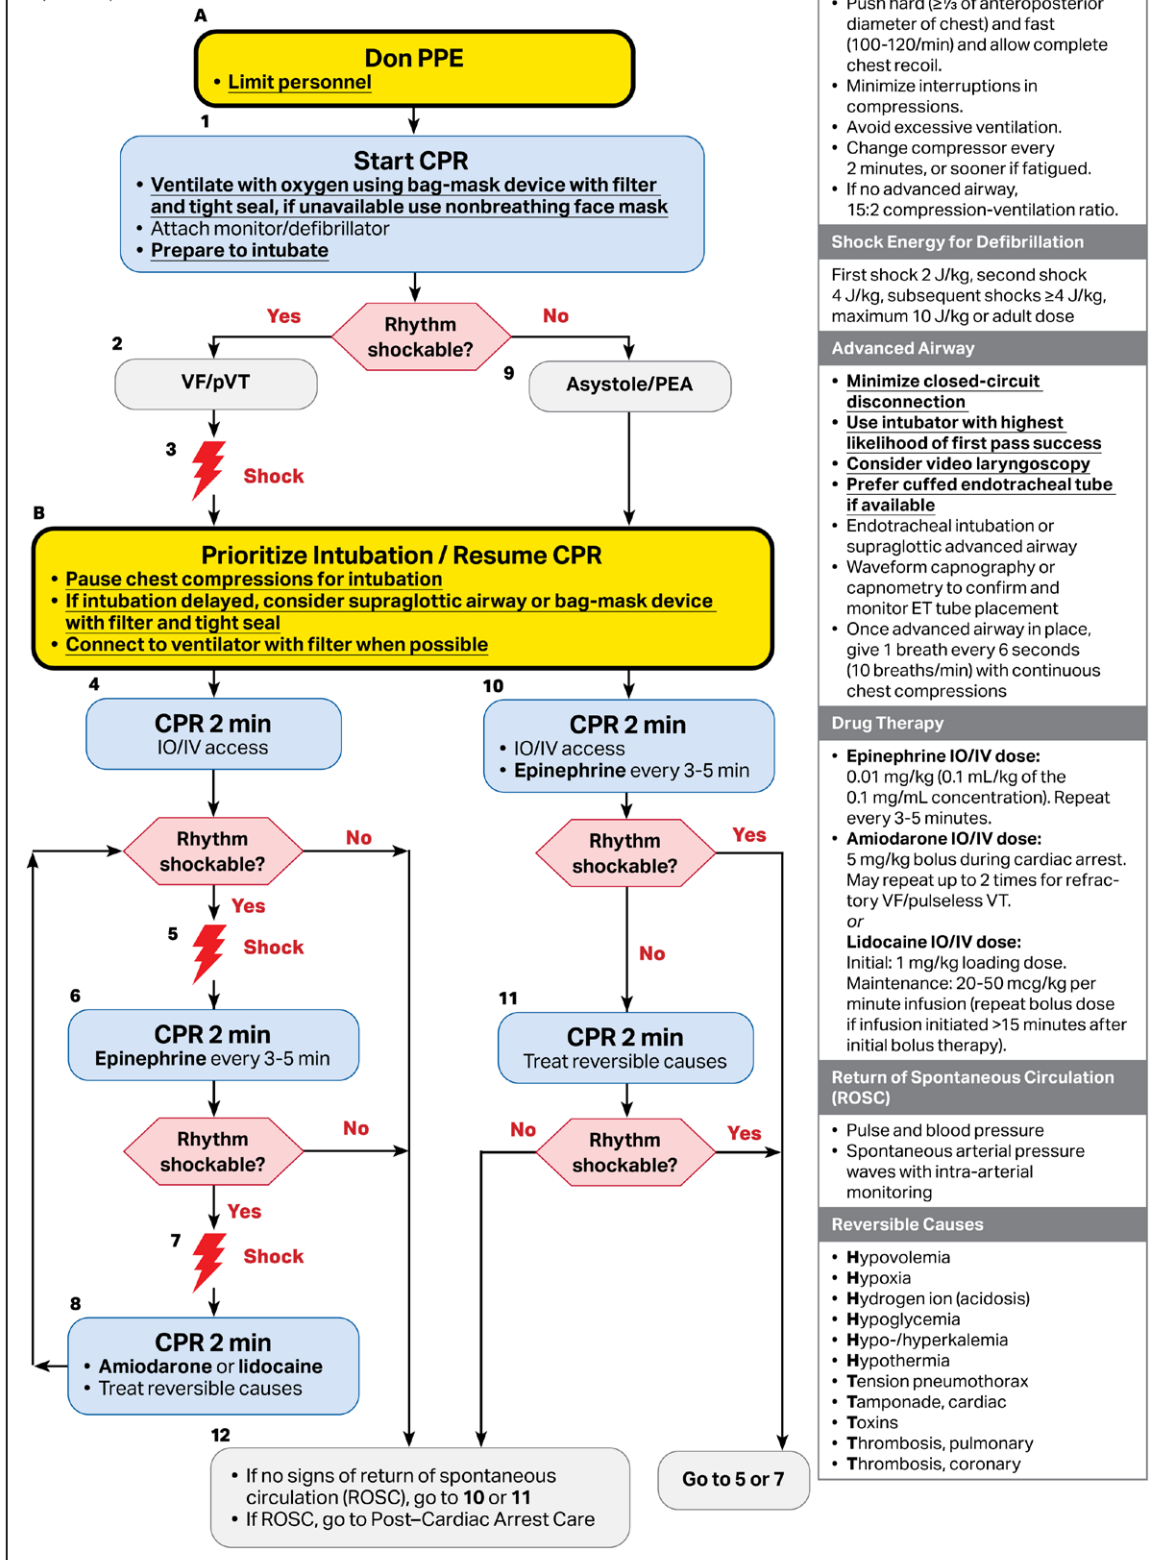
A

Don PPE
• Limit personnel

1

Start CPR
• Ventilate with oxygen using bag-mask device with filter and tight seal, if unavailable use nonbreathing face mask
• Attach monitor/defibrillator
• Prepare to intubate

Yes

Rhythm shockable?

No

2

VF/pVT

9

Asystole/PEA

3

Shock

B

Prioritize Intubation / Resume CPR
• Pause chest compressions for intubation
• If intubation delayed, consider supraglottic airway or bag-mask device with filter and tight seal
• Connect to ventilator with filter when possible

4

CPR 2 min
IO/IV access

10

CPR 2 min
• IO/IV access
• Epinephrine every 3-5 min

Rhythm shockable?

No

Yes

5

Shock

Rhythm shockable?

Yes

No

6

CPR 2 min
Epinephrine every 3-5 min

11

CPR 2 min
Treat reversible causes

Rhythm shockable?

No

Yes

7

Shock

No

Rhythm shockable?

Yes

8

CPR 2 min
• Amiodarone or lidocaine
• Treat reversible causes

12

• If no signs of return of spontaneous circulation (ROSC), go to 10 or 11
• If ROSC, go to Post–Cardiac Arrest Care

Go to 5 or 7

• Push hard (≥⅓ of anteroposterior diameter of chest) and fast (100-120/min) and allow complete chest recoil.
• Minimize interruptions in compressions.
• Avoid excessive ventilation.
• Change compressor every 2 minutes, or sooner if fatigued.
• If no advanced airway, 15:2 compression-ventilation ratio.

Shock Energy for Defibrillation

First shock 2 J/kg, second shock 4 J/kg, subsequent shocks ≥4 J/kg, maximum 10 J/kg or adult dose

Advanced Airway

• Minimize closed-circuit disconnection
• Use intubator with highest likelihood of first pass success
• Consider video laryngoscopy
• Prefer cuffed endotracheal tube if available
• Endotracheal intubation or supraglottic advanced airway
• Waveform capnography or capnometry to confirm and monitor ET tube placement
• Once advanced airway in place, give 1 breath every 6 seconds (10 breaths/min) with continuous chest compressions

Drug Therapy

• Epinephrine IO/IV dose: 0.01 mg/kg (0.1 mL/kg of the 0.1 mg/mL concentration). Repeat every 3-5 minutes.
• Amiodarone IO/IV dose: 5 mg/kg bolus during cardiac arrest. May repeat up to 2 times for refractory VF/pulseless VT.
or
Lidocaine IO/IV dose: Initial: 1 mg/kg loading dose. Maintenance: 20-50 mcg/kg per minute infusion (repeat bolus dose if infusion initiated >15 minutes after initial bolus therapy).

Return of Spontaneous Circulation (ROSC)

• Pulse and blood pressure
• Spontaneous arterial pressure waves with intra-arterial monitoring

Reversible Causes

• Hypovolemia
• Hypoxia
• Hydrogen ion (acidosis)
• Hypoglycemia
• Hypo-/hyperkalemia
• Hypothermia
• Tension pneumothorax
• Tamponade, cardiac
• Toxins
• Thrombosis, pulmonary
• Thrombosis, coronary